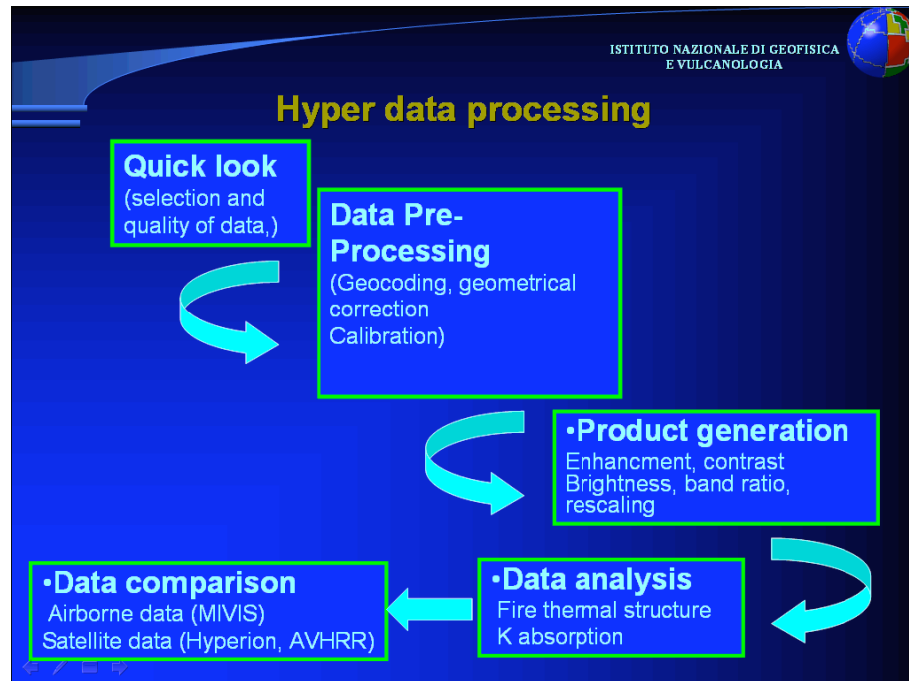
ISTITUTO NAZIONALE DI GEOFISICA E VULCANOLOGIA

Hyper data processing

Quick look
(selection and quality of data,)

Data Pre-Processing
(Geocoding, geometrical correction
Calibration)

•Product generation
Enhancment, contrast
Brightness, band ratio, rescaling

•Data analysis
Fire thermal structure
K absorption

•Data comparison
Airborne data (MIVIS)
Satellite data (Hyperion, AVHRR)